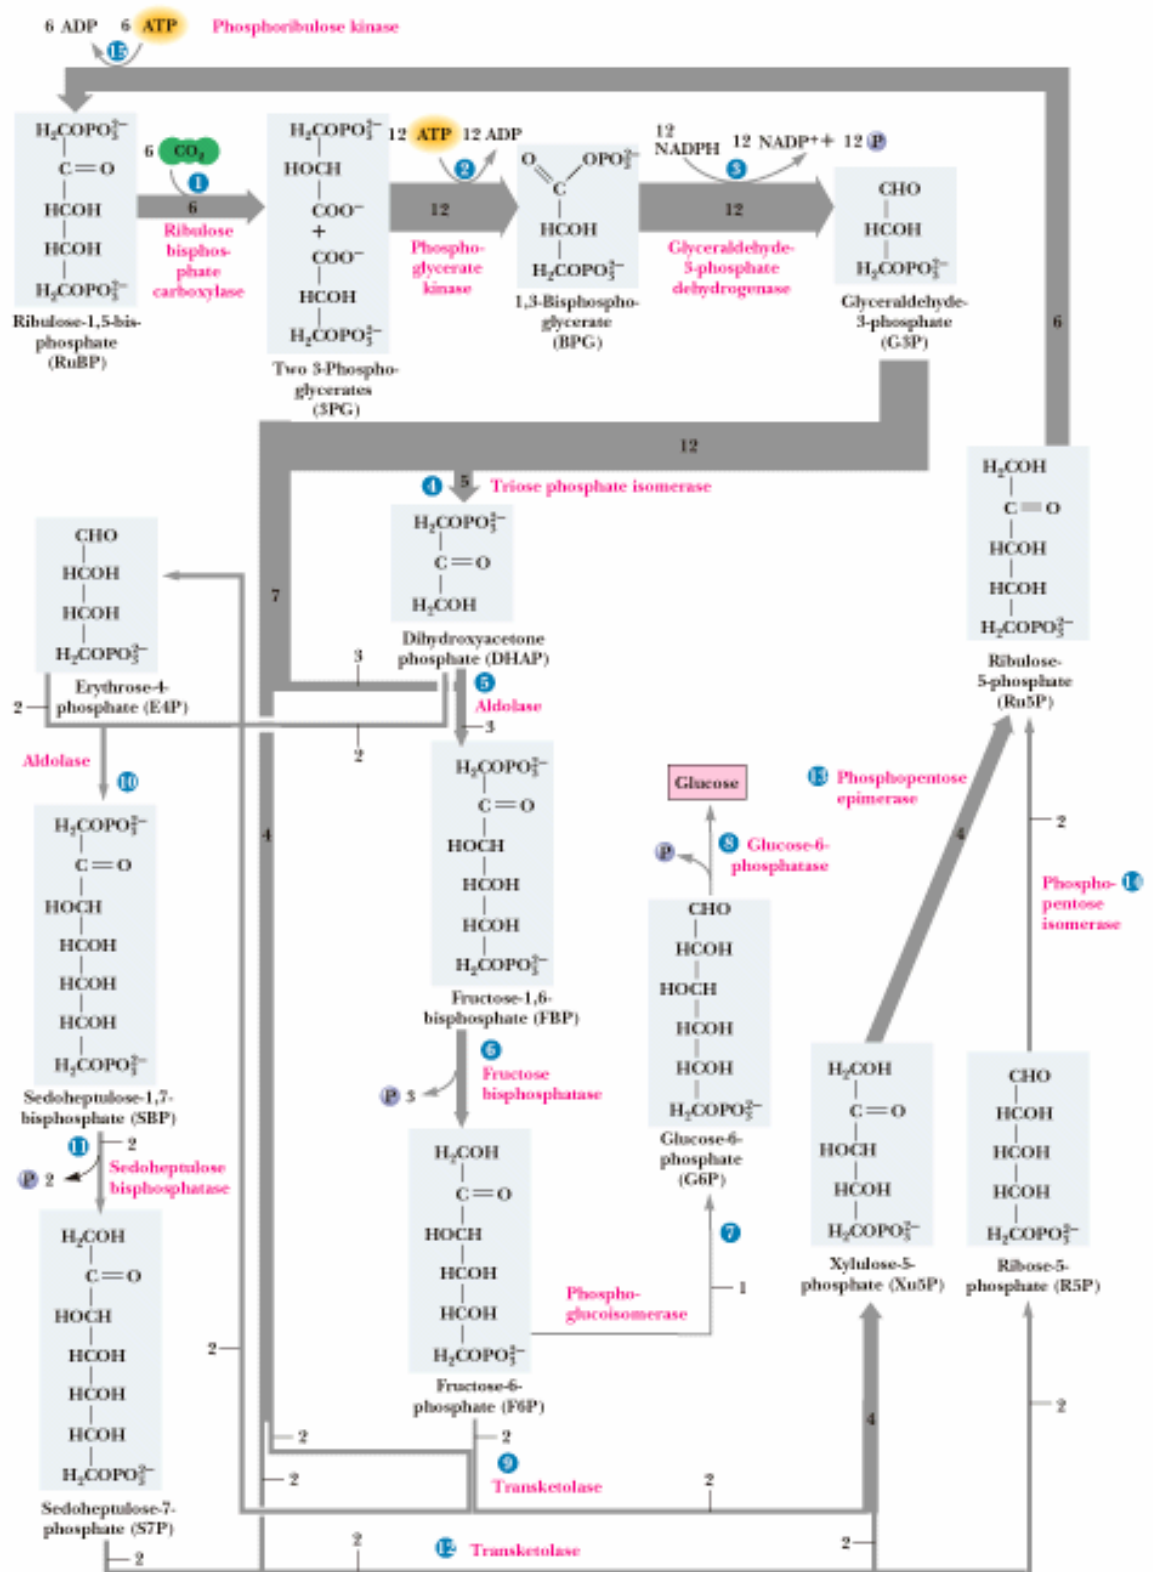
6 ADP 6 ATP Phosphoribulose kinase

15

$H_2COPO_3^{2-}$
C=O
HCOH
HCOH
$H_2COPO_3^{2-}$
Ribulose-1,5-bisphosphate (RuBP)

6 $CO_2$
1
6
Ribulose bisphosphate carboxylase

$H_2COPO_3^{2-}$
HOCH
COO$^-$
+
COO$^-$
HCOH
$H_2COPO_3^{2-}$
Two 3-Phosphoglycerates (3PG)

12 ATP 12 ADP
2
12
Phosphoglycerate kinase

O OPO$_3^{2-}$
C
HCOH
$H_2COPO_3^{2-}$
1,3-Bisphosphoglycerate (BPG)

12 NADPH 12 NADP$^+$+ 12 P
3
12
Glyceraldehyde-3-phosphate dehydrogenase

CHO
HCOH
$H_2COPO_3^{2-}$
Glyceraldehyde-3-phosphate (G3P)

6

12

4 5 Triose phosphate isomerase

$H_2COPO_3^{2-}$
C=O
$H_2COH$
Dihydroxyacetone phosphate (DHAP)

$H_2COH$
C=O
HCOH
HCOH
$H_2COPO_3^{2-}$
Ribulose-5-phosphate (Ru5P)

CHO
HCOH
HCOH
$H_2COPO_3^{2-}$
Erythrose-4-phosphate (E4P)

7
3
2
5 Aldolase
3
2

Aldolase
10

$H_2COPO_3^{2-}$
C=O
HOCH
HCOH
HCOH
HCOH
$H_2COPO_3^{2-}$
Sedoheptulose-1,7-bisphosphate (SBP)

$H_2COPO_3^{2-}$
C=O
HOCH
HCOH
HCOH
$H_2COPO_3^{2-}$
Fructose-1,6-bisphosphate (FBP)

Glucose

13 Phosphopentose epimerase

8 Glucose-6-phosphatase
P

CHO
HCOH
HOCH
HCOH
HCOH
$H_2COPO_3^{2-}$
Glucose-6-phosphate (G6P)

4

2
Phospho- 14 pentose isomerase

4

6 Fructose bisphosphatase
P 3

11 2
P 2 Sedoheptulose bisphosphatase

$H_2COH$
C=O
HOCH
HCOH
HCOH
HCOH
$H_2COPO_3^{2-}$
Sedoheptulose-7-phosphate (S7P)

$H_2COH$
C=O
HOCH
HCOH
HCOH
$H_2COPO_3^{2-}$
Fructose-6-phosphate (F6P)

7
1
Phosphoglucoisomerase

$H_2COH$
C=O
HOCH
HCOH
$H_2COPO_3^{2-}$
Xylulose-5-phosphate (Xu5P)

CHO
HCOH
HCOH
HCOH
$H_2COPO_3^{2-}$
Ribose-5-phosphate (R5P)

2
2
2
2
9 Transketolase
2
4
2
2
2
12 Transketolase
2